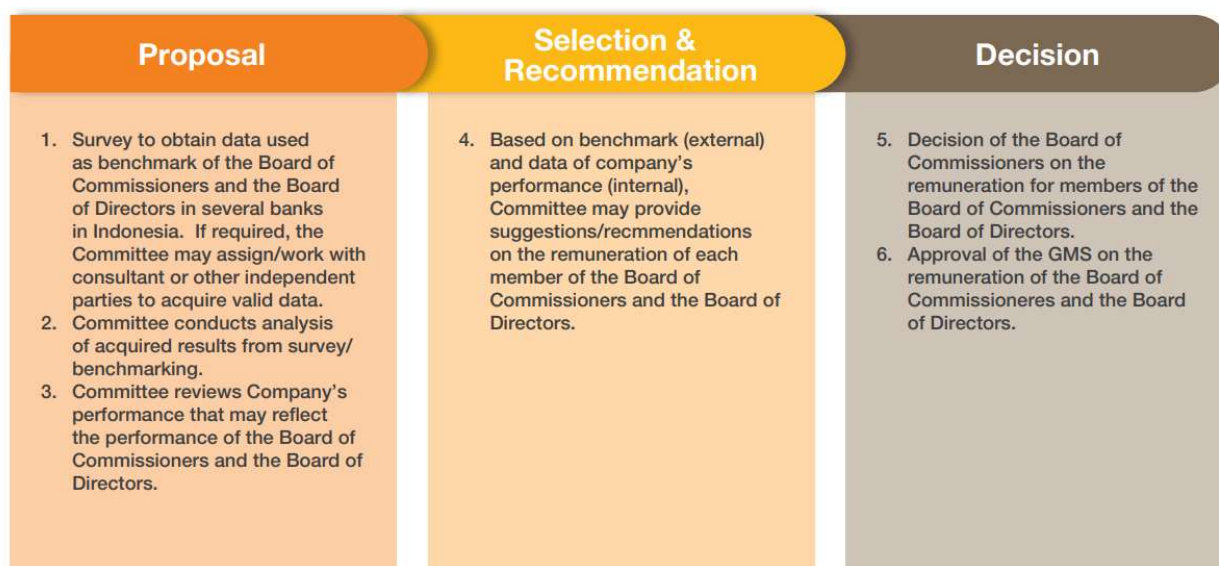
Proposal

1. Survey to obtain data used as benchmark of the Board of Commissioners and the Board of Directors in several banks in Indonesia. If required, the Committee may assign/work with consultant or other independent parties to acquire valid data.
2. Committee conducts analysis of acquired results from survey/ benchmarking.
3. Committee reviews Company's performance that may reflect the performance of the Board of Commissioners and the Board of Directors.

Selection & Recommendation

4. Based on benchmark (external) and data of company's performance (internal), Committee may provide suggestions/recmmendations on the remuneration of each member of the Board of Commissioners and the Board of Directors.

Decision

5. Decision of the Board of Commissioners on the remuneration for members of the Board of Commissioners and the Board of Directors.
6. Approval of the GMS on the remuneration of the Board of Commissioneres and the Board of Directors.